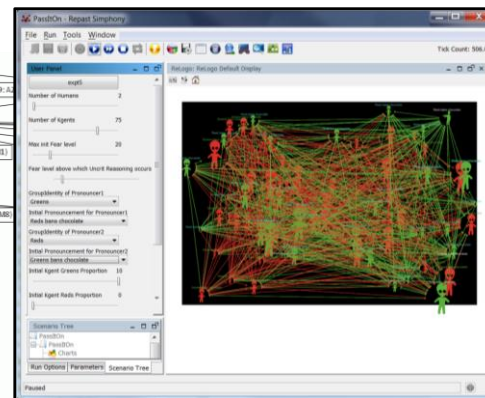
PassItOn - Repast Simphony

File Run Tools Window

Tick Count: 506.

User Panel

Init()

Number of Humans 2

Number of Kgents 75

Max Init Fear level 20

Fear level above which Uncrit Reasoning occurs

GroupIdentity of Pronouncer1

Greens

Initial Pronouncement for Pronouncer1

Reds bans chocolate

GroupIdentity of Pronouncer2

Reds

Initial Pronouncement for Pronouncer2

Greens bans chocolate

Initial Kgent Greens Proportion 10

Initial Kgent Reds Proportion 0

ReLogo: ReLogo Default Display

Scenario Tree

PassItOn

PassItOn

Charts

Run Options Parameters Scenario Tree

Paused